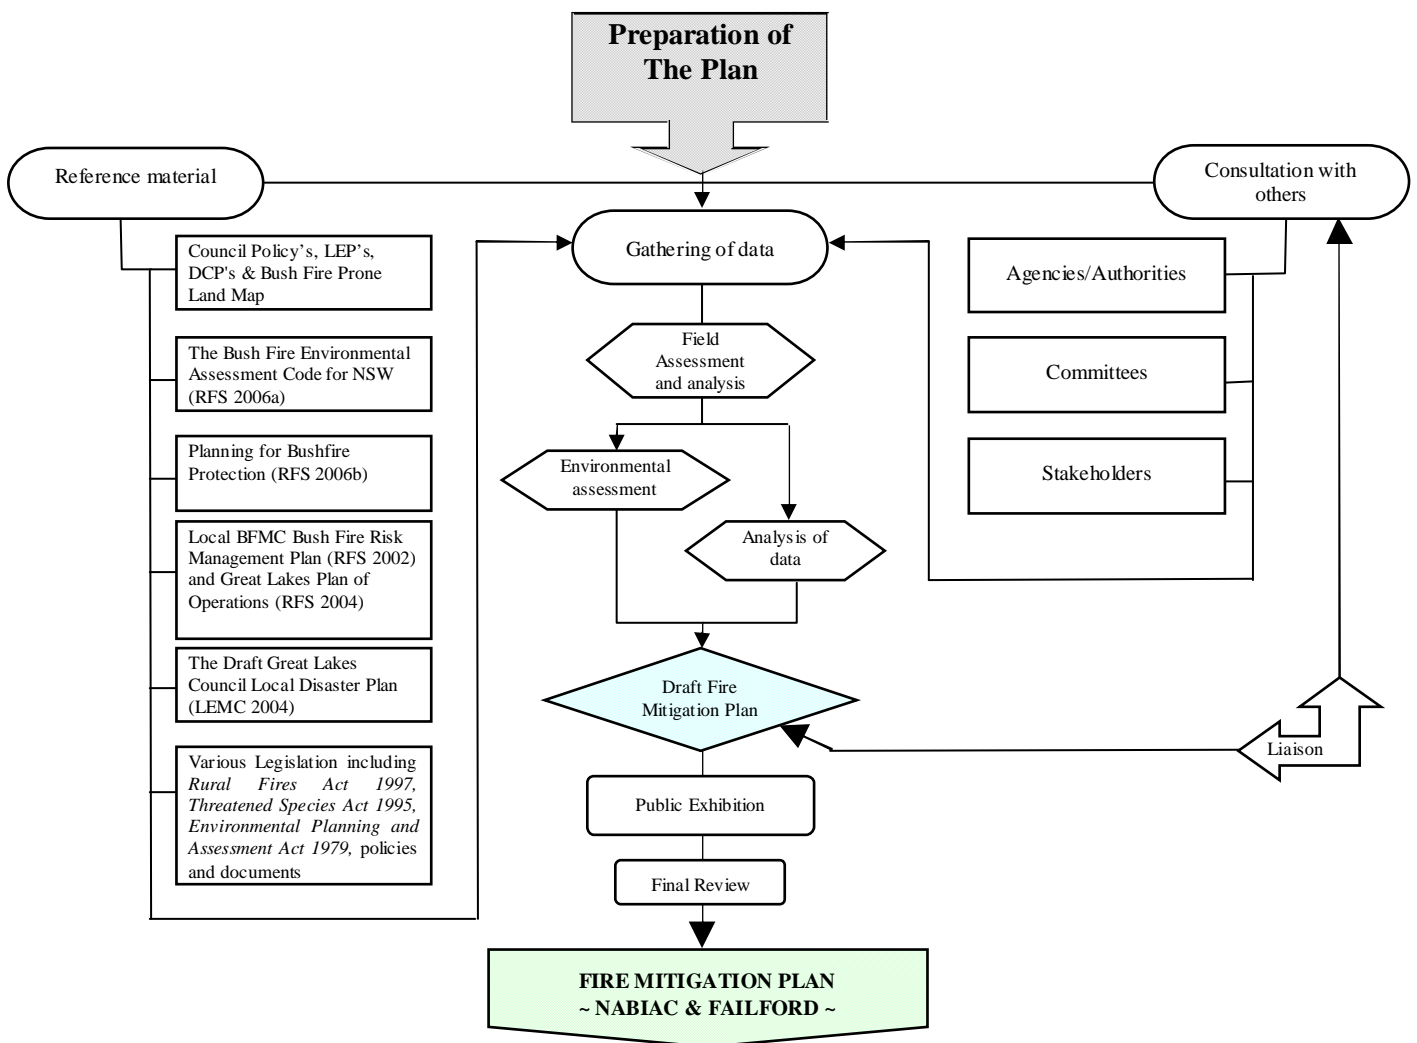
Preparation of The Plan

Reference material

Consultation with others

Gathering of data

Council Policy's, LEP's, DCP's & Bush Fire Prone Land Map

The Bush Fire Environmental Assessment Code for NSW (RFS 2006a)

Planning for Bushfire Protection (RFS 2006b)

Local BFMC Bush Fire Risk Management Plan (RFS 2002) and Great Lakes Plan of Operations (RFS 2004)

The Draft Great Lakes Council Local Disaster Plan (LEMC 2004)

Various Legislation including *Rural Fires Act 1997, Threatened Species Act 1995, Environmental Planning and Assessment Act 1979,* policies and documents

Field Assessment and analysis

Environmental assessment

Analysis of data

Agencies/Authorities

Committees

Stakeholders

Draft Fire Mitigation Plan

Liaison

Public Exhibition

Final Review

FIRE MITIGATION PLAN
~ NABIAC & FAILFORD ~